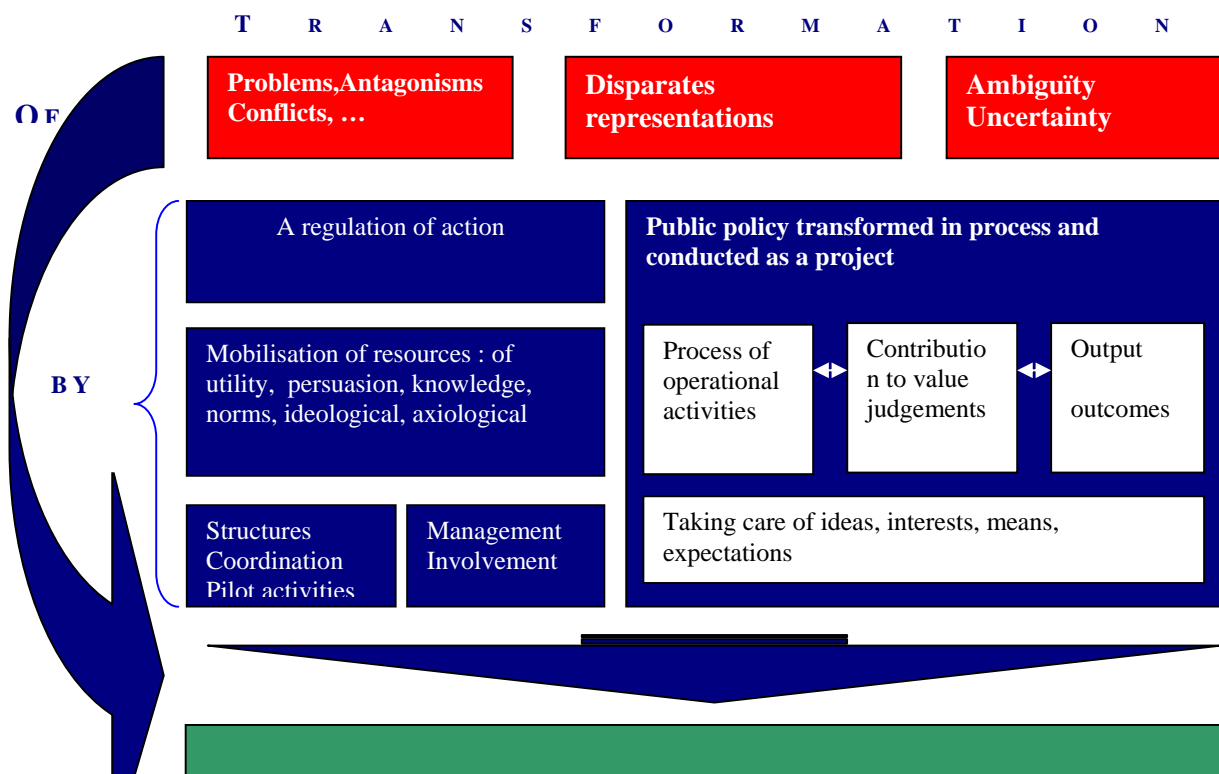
T R A N S F O R M A T I O N

O F

Problems,Antagonisms Conflicts, …

Disparates representations

Ambiguïty Uncertainty

B Y

A regulation of action

Public policy transformed in process and conducted as a project

Mobilisation of resources : of utility, persuasion, knowledge, norms, ideological, axiological

Process of operational activities

Contributio n to value judgements

Output

outcomes

Taking care of ideas, interests, means, expectations

Structures Coordination Pilot activities

Management Involvement